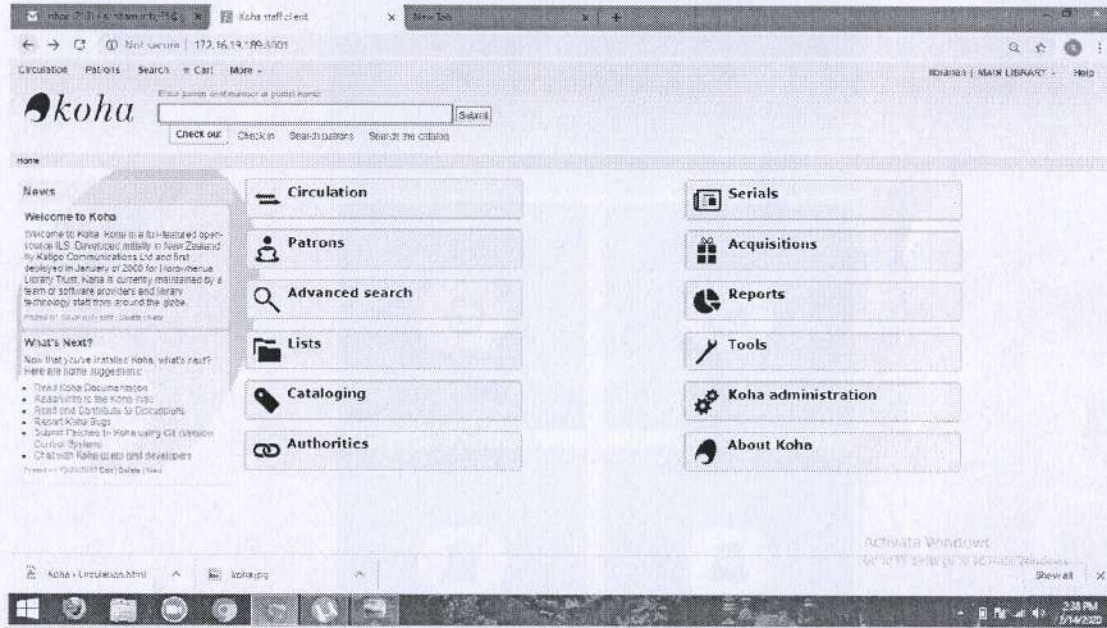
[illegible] | Koha staff client | New Tab

Not secure | 172.16.19.199:8001

Circulation Patrons Search Cart More

librarian | MAIN LIBRARY Help

koha

Enter patron card number or partial name:

Submit

Check out Check in Search patrons Search the catalog

Home

News

Welcome to Koha

Welcome to Koha. Koha is a full-featured open-source ILS. Developed initially in New Zealand by Katipo Communications Ltd and first deployed in January of 2000 for Horowhenua Library Trust, Koha is currently maintained by a team of software providers and library technology staff from around the globe.

Posted on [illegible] | Edit | Delete | New

What's Next?

Now that you've installed Koha, what's next? Here are some suggestions:

• Read Koha Documentation
• Read/Write to the Koha wiki
• Read and Contribute to Discussions
• Report Koha Bugs
• Submit Patches to Koha using Git (Version Control System)
• Chat with Koha users and developers

Posted on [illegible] | Edit | Delete | New

Circulation

Patrons

Advanced search

Lists

Cataloging

Authorities

Serials

Acquisitions

Reports

Tools

Koha administration

About Koha

Activate Windows
Go to PC settings to activate Windows.

Koha › Circulation.html

koha.jpg

Show all

2:28 PM
5/14/2020